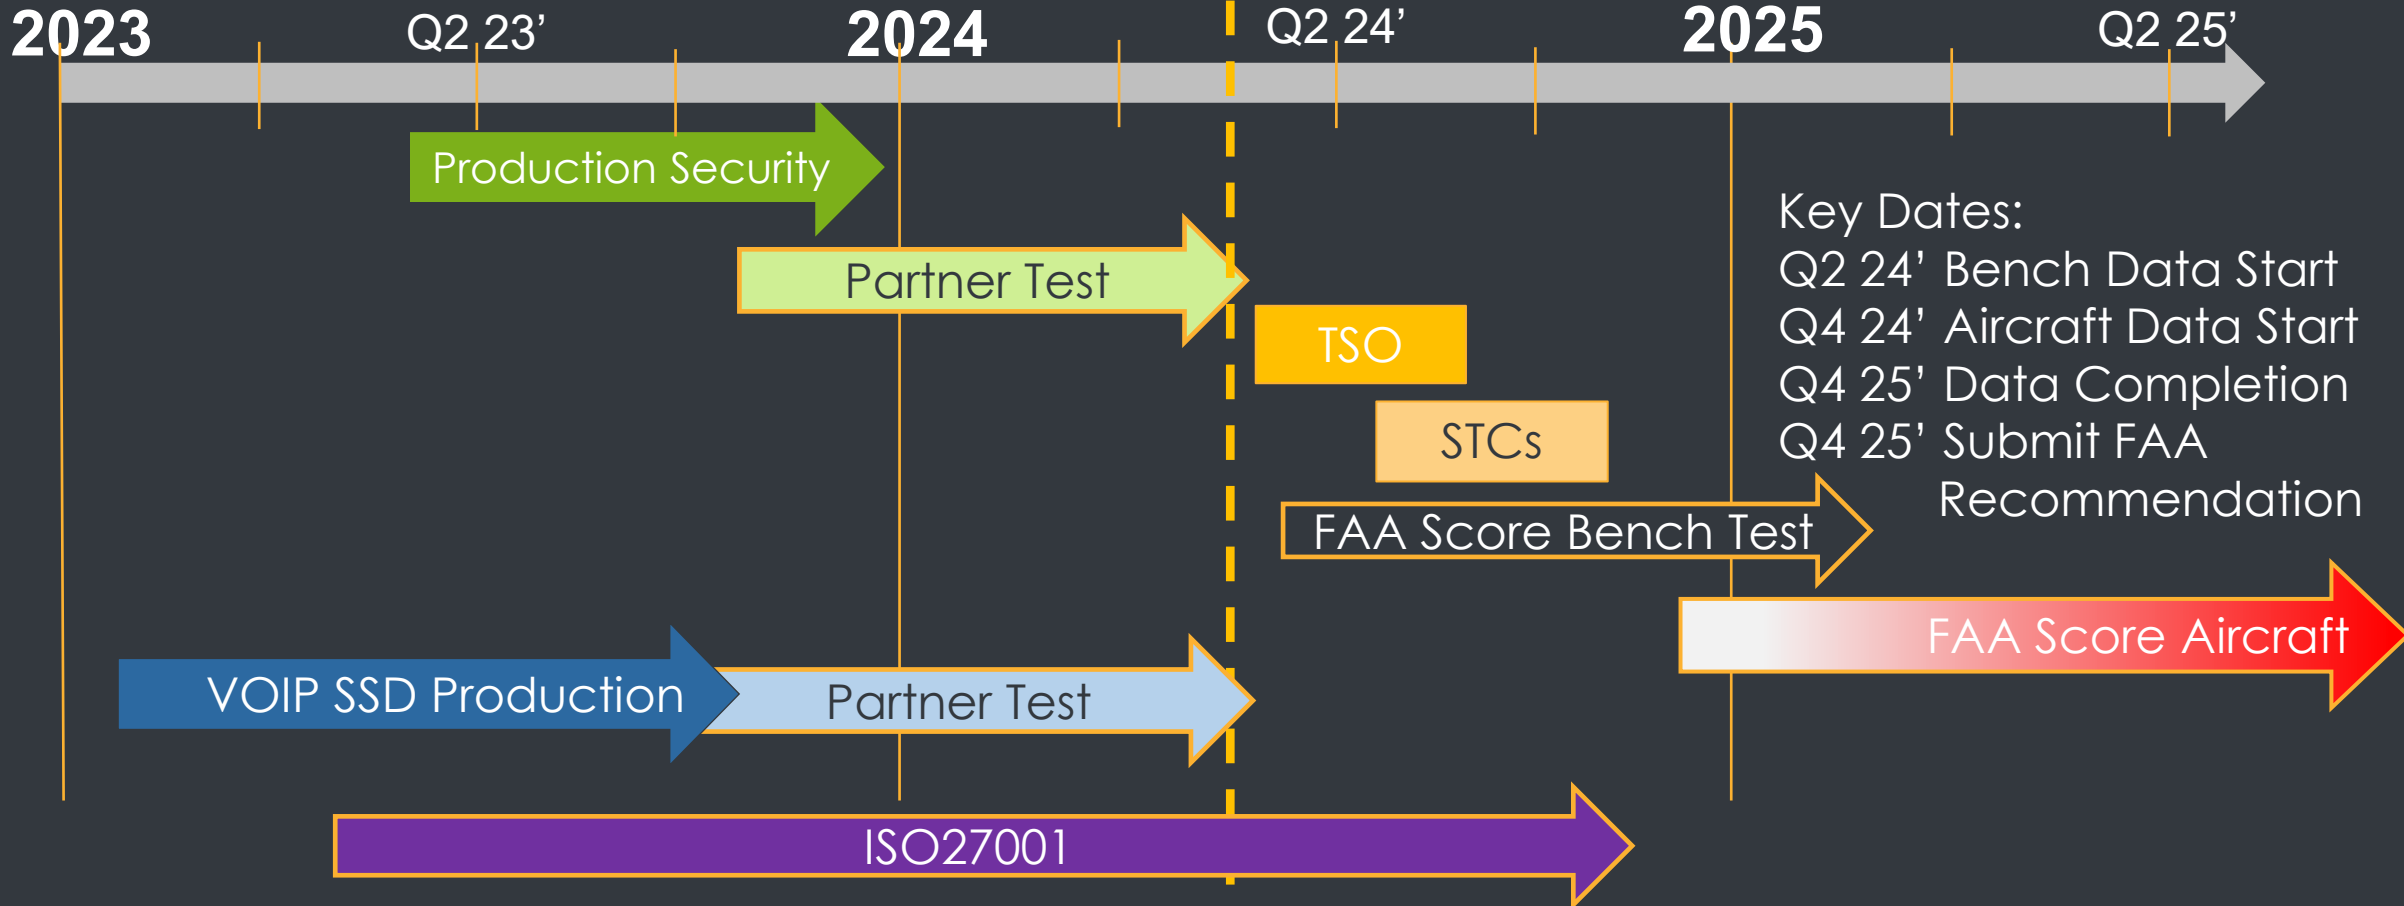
2023 Q2 23' 2024 Q2 24' 2025 Q2 25'

Production Security

Partner Test

TSO

STCs

FAA Score Bench Test

Key Dates:
Q2 24' Bench Data Start
Q4 24' Aircraft Data Start
Q4 25' Data Completion
Q4 25' Submit FAA Recommendation

FAA Score Aircraft

VOIP SSD Production

Partner Test

ISO27001